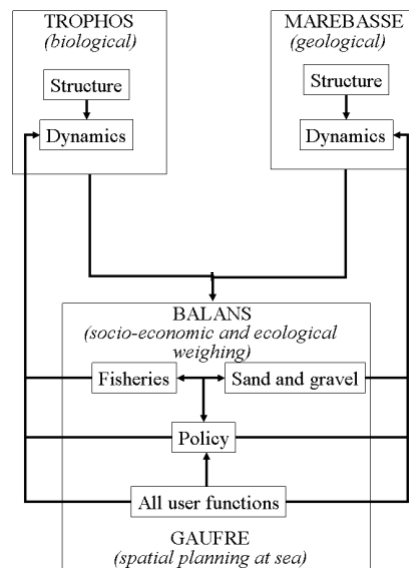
TROPHOS
(biological)

Structure

Dynamics

MAREBASSE
(geological)

Structure

Dynamics

BALANS
(socio-economic and ecological weighing)

Fisheries

Sand and gravel

Policy

All user functions

GAUFRE
(spatial planning at sea)